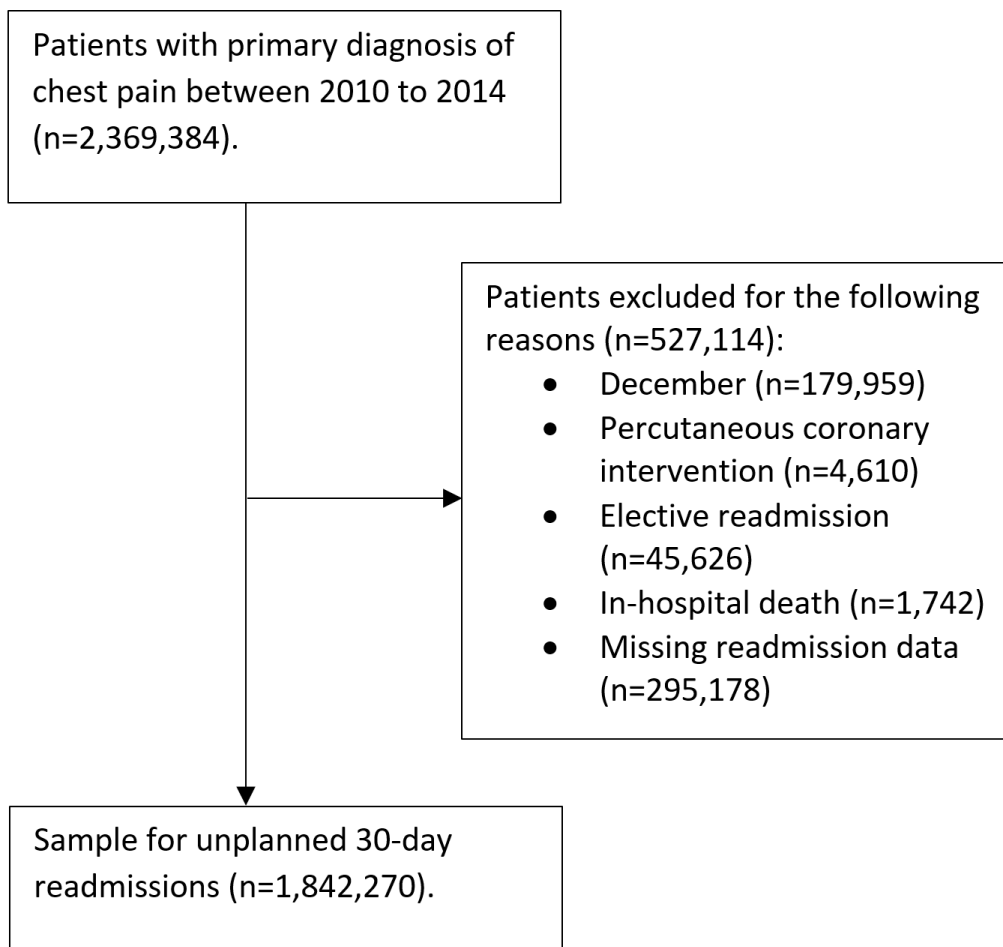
Patients with primary diagnosis of chest pain between 2010 to 2014 (n=2,369,384).

Patients excluded for the following reasons (n=527,114):
- December (n=179,959)
- Percutaneous coronary intervention (n=4,610)
- Elective readmission (n=45,626)
- In-hospital death (n=1,742)
- Missing readmission data (n=295,178)

Sample for unplanned 30-day readmissions (n=1,842,270).